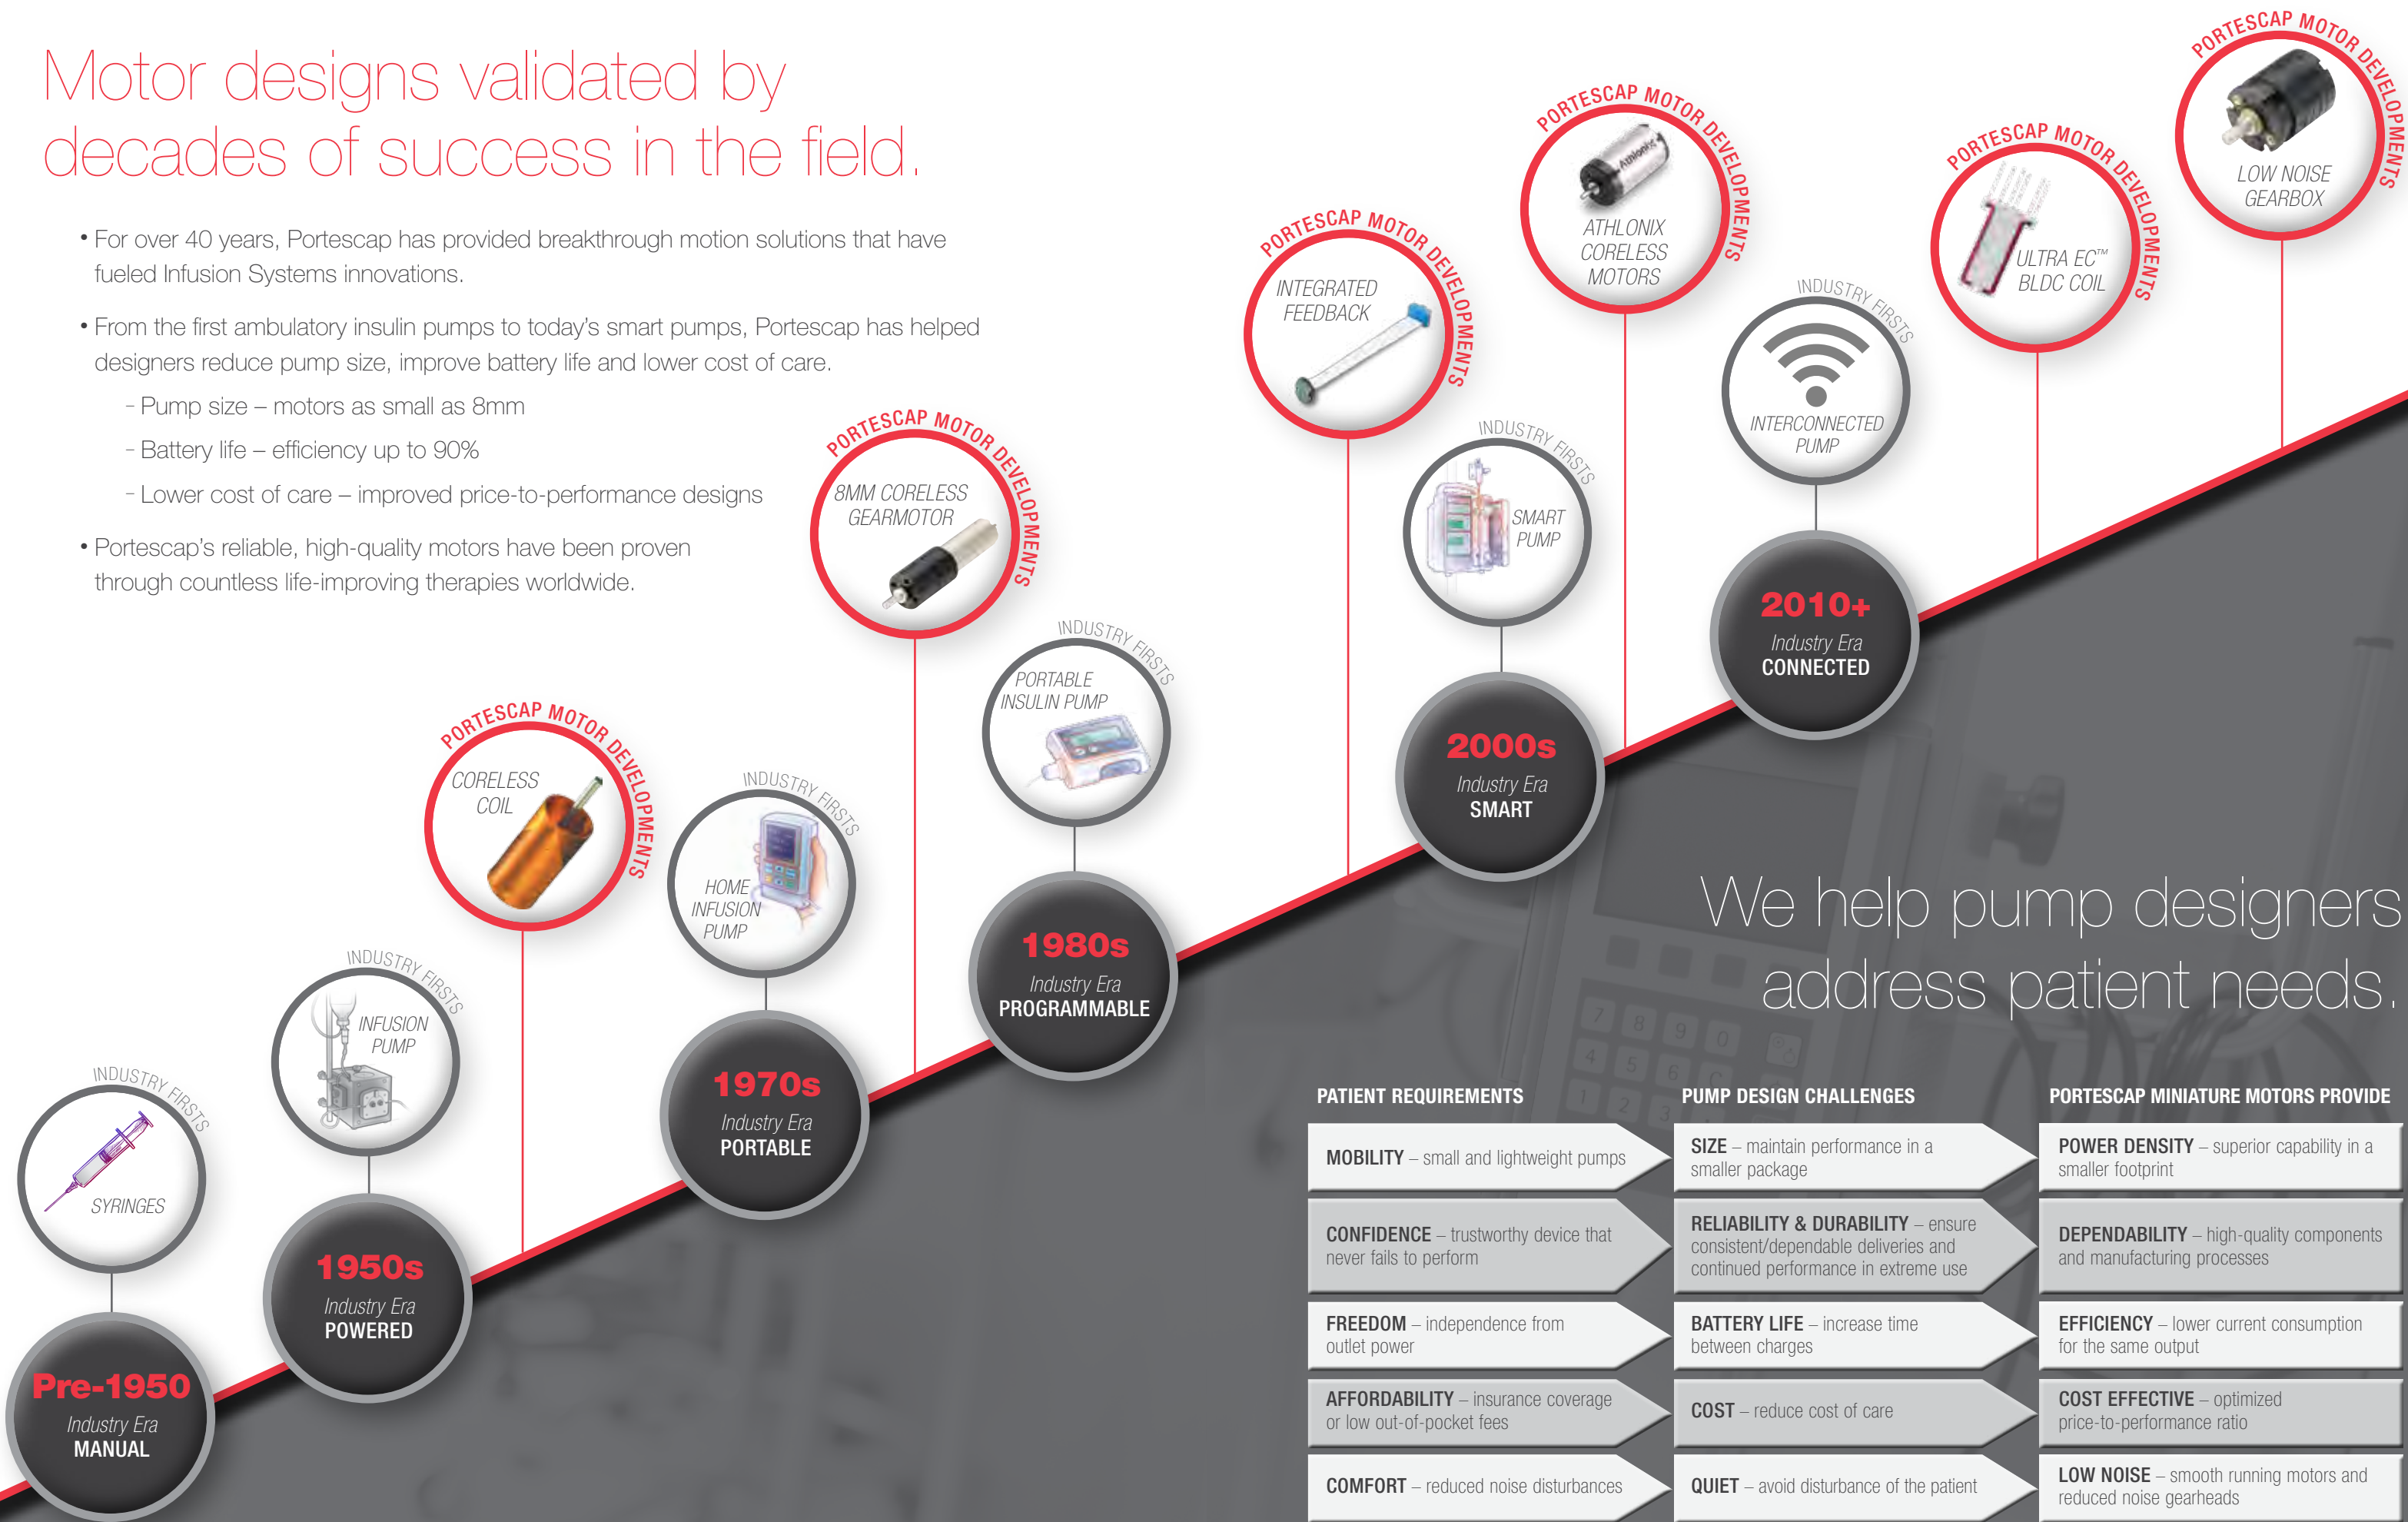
Motor designs validated by decades of success in the field.

• For over 40 years, Portescap has provided breakthrough motion solutions that have fueled Infusion Systems innovations.

• From the first ambulatory insulin pumps to today's smart pumps, Portescap has helped designers reduce pump size, improve battery life and lower cost of care.

- Pump size – motors as small as 8mm

- Battery life – efficiency up to 90%

- Lower cost of care – improved price-to-performance designs

• Portescap's reliable, high-quality motors have been proven through countless life-improving therapies worldwide.

INDUSTRY FIRSTS
SYRINGES

Pre-1950
Industry Era
MANUAL

INDUSTRY FIRSTS
INFUSION PUMP

1950s
Industry Era
POWERED

PORTESCAP MOTOR DEVELOPMENTS
CORELESS COIL

INDUSTRY FIRSTS
HOME INFUSION PUMP

1970s
Industry Era
PORTABLE

PORTESCAP MOTOR DEVELOPMENTS
8MM CORELESS GEARMOTOR

INDUSTRY FIRSTS
PORTABLE INSULIN PUMP

1980s
Industry Era
PROGRAMMABLE

PORTESCAP MOTOR DEVELOPMENTS
INTEGRATED FEEDBACK

INDUSTRY FIRSTS
SMART PUMP

2000s
Industry Era
SMART

PORTESCAP MOTOR DEVELOPMENTS
ATHLONIX CORELESS MOTORS

INDUSTRY FIRSTS
INTERCONNECTED PUMP

2010+
Industry Era
CONNECTED

PORTESCAP MOTOR DEVELOPMENTS
ULTRA EC™ BLDC COIL

PORTESCAP MOTOR DEVELOPMENTS
LOW NOISE GEARBOX

We help pump designers address patient needs.

| PATIENT REQUIREMENTS | PUMP DESIGN CHALLENGES | PORTESCAP MINIATURE MOTORS PROVIDE |
|---|---|---|
| MOBILITY – small and lightweight pumps | SIZE – maintain performance in a smaller package | POWER DENSITY – superior capability in a smaller footprint |
| CONFIDENCE – trustworthy device that never fails to perform | RELIABILITY & DURABILITY – ensure consistent/dependable deliveries and continued performance in extreme use | DEPENDABILITY – high-quality components and manufacturing processes |
| FREEDOM – independence from outlet power | BATTERY LIFE – increase time between charges | EFFICIENCY – lower current consumption for the same output |
| AFFORDABILITY – insurance coverage or low out-of-pocket fees | COST – reduce cost of care | COST EFFECTIVE – optimized price-to-performance ratio |
| COMFORT – reduced noise disturbances | QUIET – avoid disturbance of the patient | LOW NOISE – smooth running motors and reduced noise gearheads |